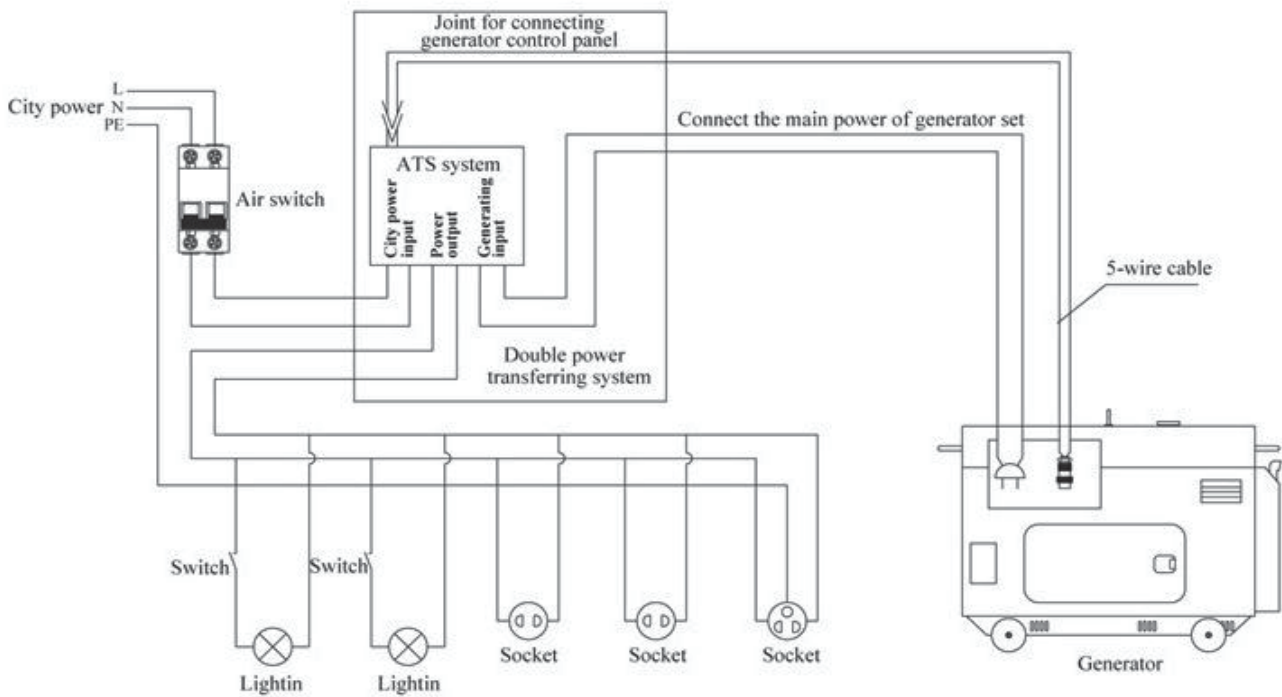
Joint for connecting generator control panel

L
City power N
PE

Air switch

ATS system

City power input
Power output
Generating input

Connect the main power of generator set

5-wire cable

Double power transferring system

Switch
Switch

Lightin
Lightin
Socket
Socket
Socket

Generator